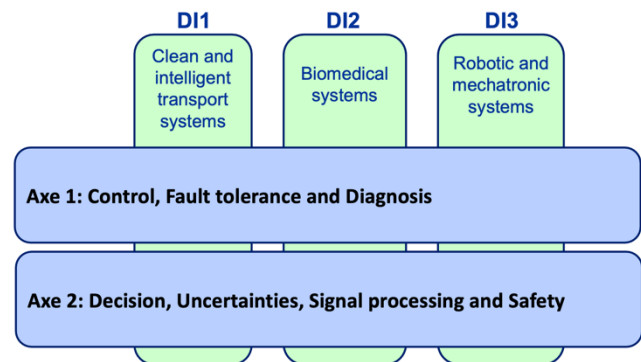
DI1

Clean and intelligent transport systems

DI2

Biomedical systems

DI3

Robotic and mechatronic systems

Axe 1: Control, Fault tolerance and Diagnosis

Axe 2: Decision, Uncertainties, Signal processing and Safety